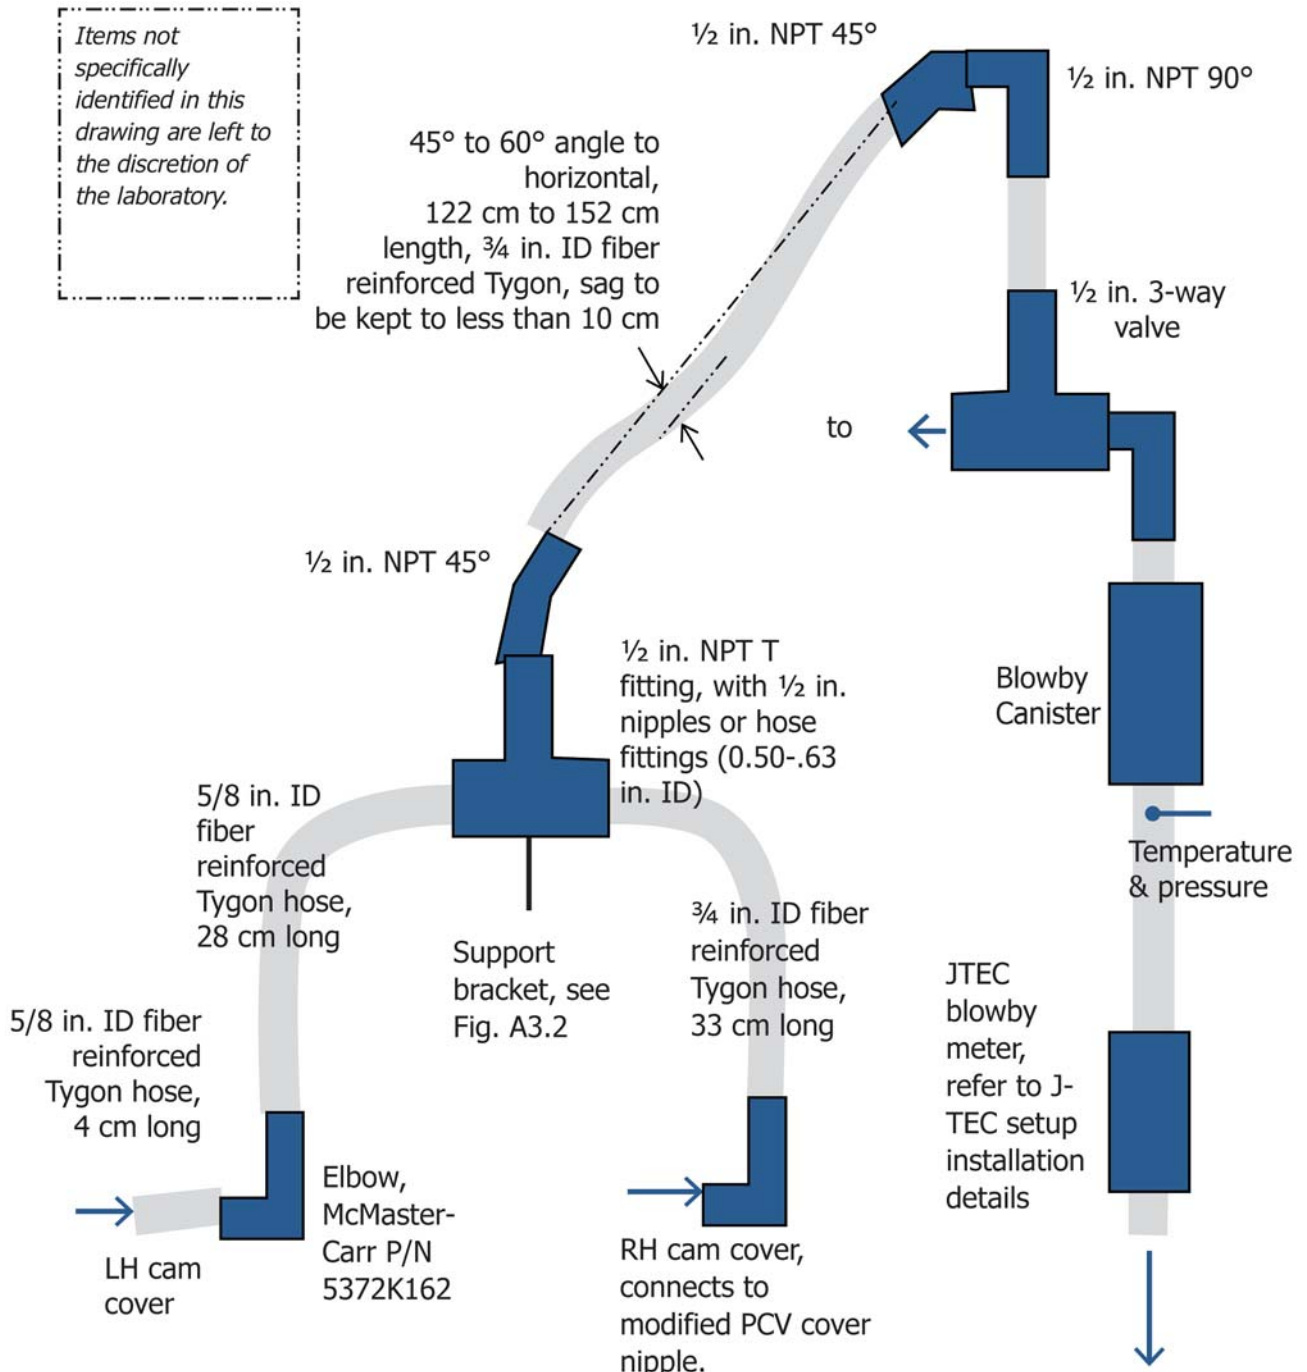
Items not specifically identified in this drawing are left to the discretion of the laboratory.

½ in. NPT 45°

½ in. NPT 90°

45° to 60° angle to horizontal, 122 cm to 152 cm length, ¾ in. ID fiber reinforced Tygon, sag to be kept to less than 10 cm

½ in. 3-way valve

to

½ in. NPT 45°

½ in. NPT T fitting, with ½ in. nipples or hose fittings (0.50-.63 in. ID)

Blowby Canister

5/8 in. ID fiber reinforced Tygon hose, 28 cm long

Temperature & pressure

Support bracket, see Fig. A3.2

¾ in. ID fiber reinforced Tygon hose, 33 cm long

JTEC blowby meter, refer to J-TEC setup installation details

5/8 in. ID fiber reinforced Tygon hose, 4 cm long

Elbow, McMaster-Carr P/N 5372K162

LH cam cover

RH cam cover, connects to modified PCV cover nipple.